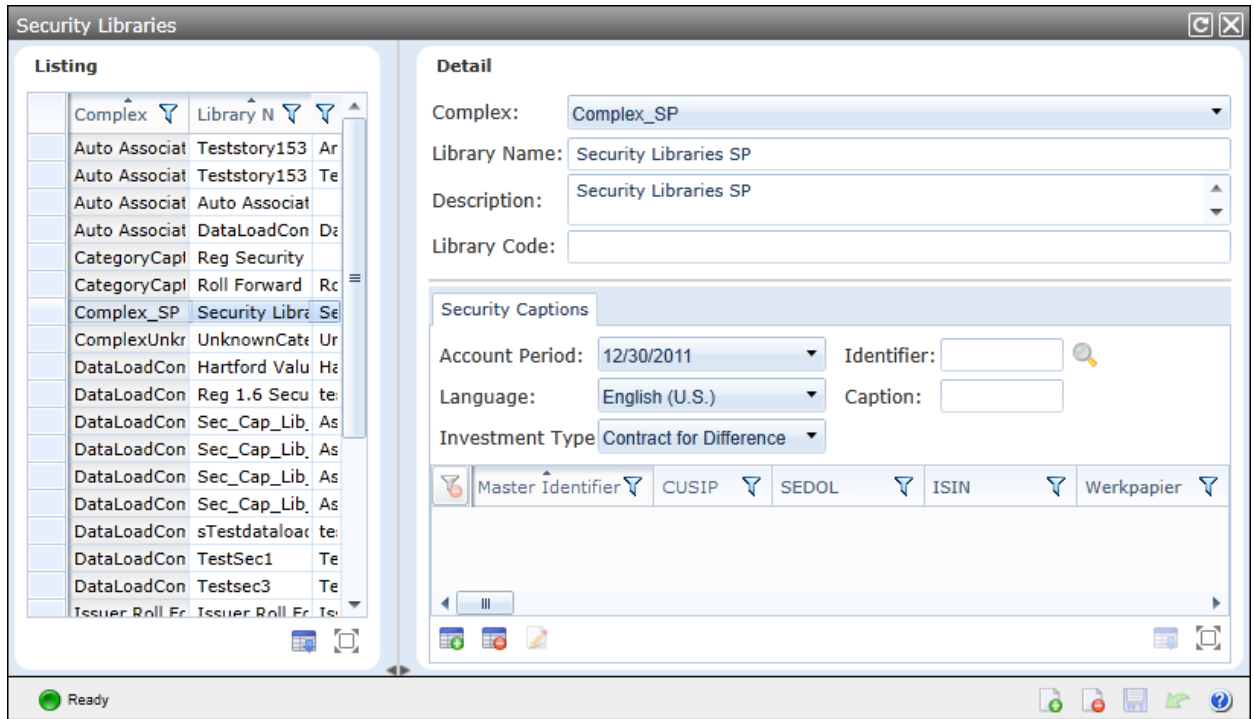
Security Libraries

Listing

| Complex | Library N | |
|---|---|---|
| Auto Associat | Teststory153 | Ar |
| Auto Associat | Teststory153 | Te |
| Auto Associat | Auto Associat | |
| Auto Associat | DataLoadCon | Da |
| CategoryCapt | Reg Security | |
| CategoryCapt | Roll Forward | Ro |
| Complex_SP | Security Libra | Se |
| ComplexUnkr | UnknownCate | Ur |
| DataLoadCon | Hartford Valu | Ha |
| DataLoadCon | Reg 1.6 Secu | te |
| DataLoadCon | Sec_Cap_Lib_ | As |
| DataLoadCon | Sec_Cap_Lib_ | As |
| DataLoadCon | Sec_Cap_Lib_ | As |
| DataLoadCon | Sec_Cap_Lib_ | As |
| DataLoadCon | sTestdataloac | te |
| DataLoadCon | TestSec1 | Te |
| DataLoadCon | Testsec3 | Te |
| Issuer Roll Fc | Issuer Roll Fc | Is |

Detail

Complex: Complex_SP

Library Name: Security Libraries SP

Description: Security Libraries SP

Library Code:

Security Captions

Account Period: 12/30/2011

Identifier:

Language: English (U.S.)

Caption:

Investment Type Contract for Difference

| Master Identifier | CUSIP | SEDOL | ISIN | Werkpapier |
|---|---|---|---|---|

Ready